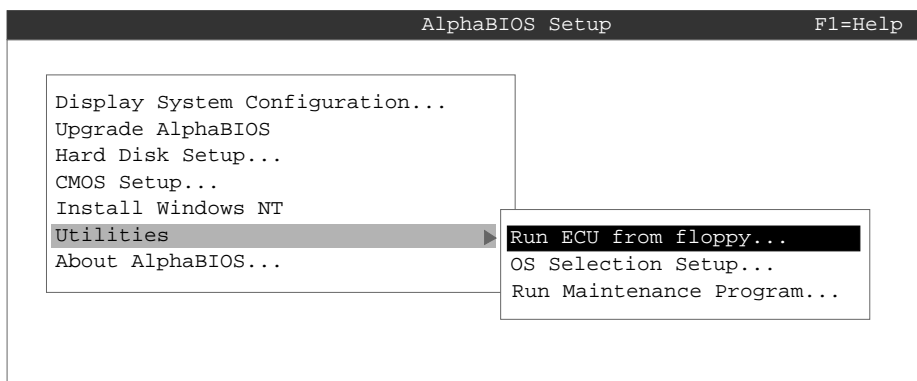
AlphaBIOS Setup F1=Help

Display System Configuration...
Upgrade AlphaBIOS
Hard Disk Setup...
CMOS Setup...
Install Windows NT
Utilities
About AlphaBIOS...

Run ECU from floppy...
OS Selection Setup...
Run Maintenance Program...